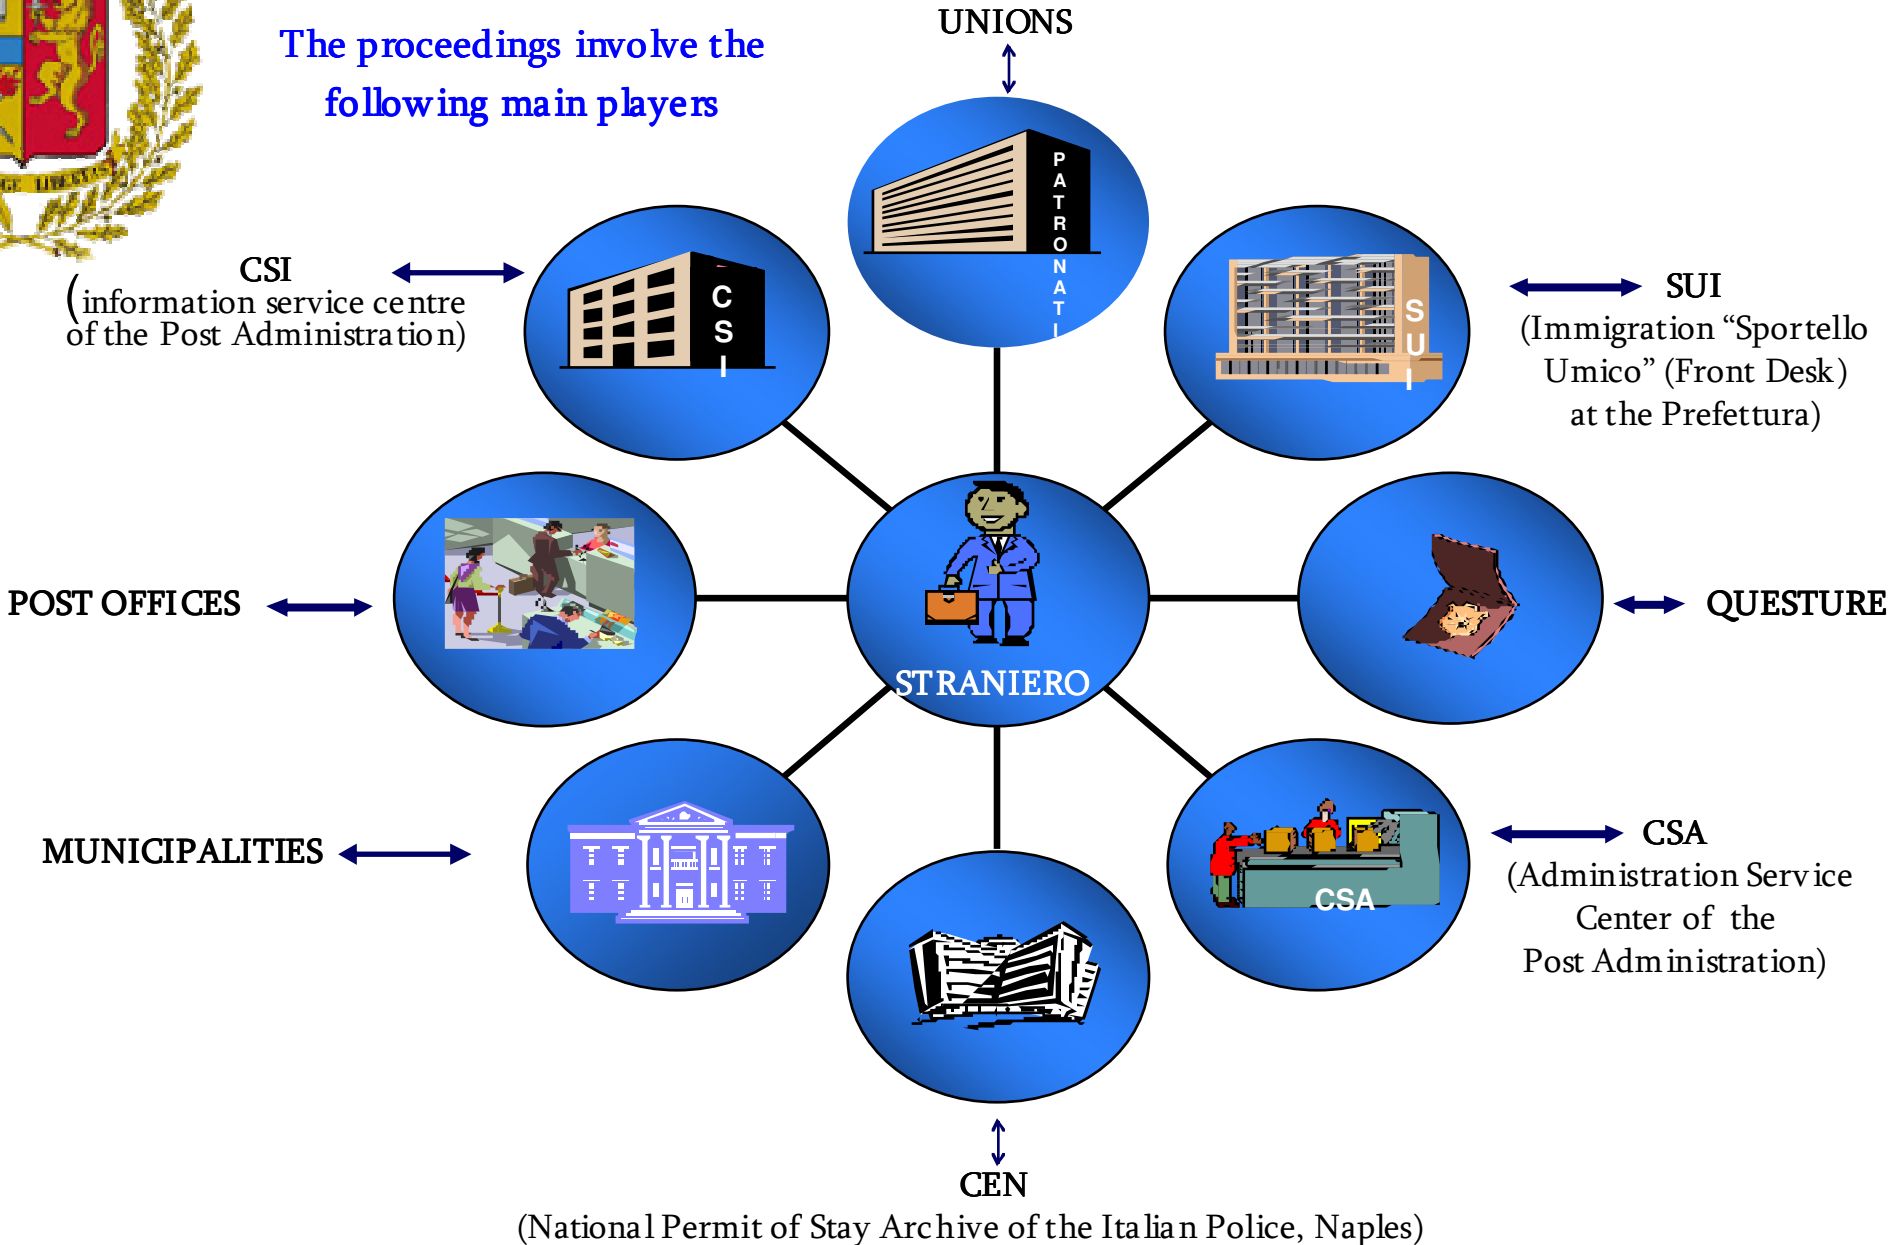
The proceedings involve the following main players

UNIONS

PATRONATI

CSI
(information service centre of the Post Administration)

CSI

SUI

SUI
(Immigration “Sportello Umico” (Front Desk) at the Prefettura)

POST OFFICES

STRANIERO

QUESTURE

MUNICIPALITIES

CSA

CSA
(Administration Service Center of the Post Administration)

CEN
(National Permit of Stay Archive of the Italian Police, Naples)